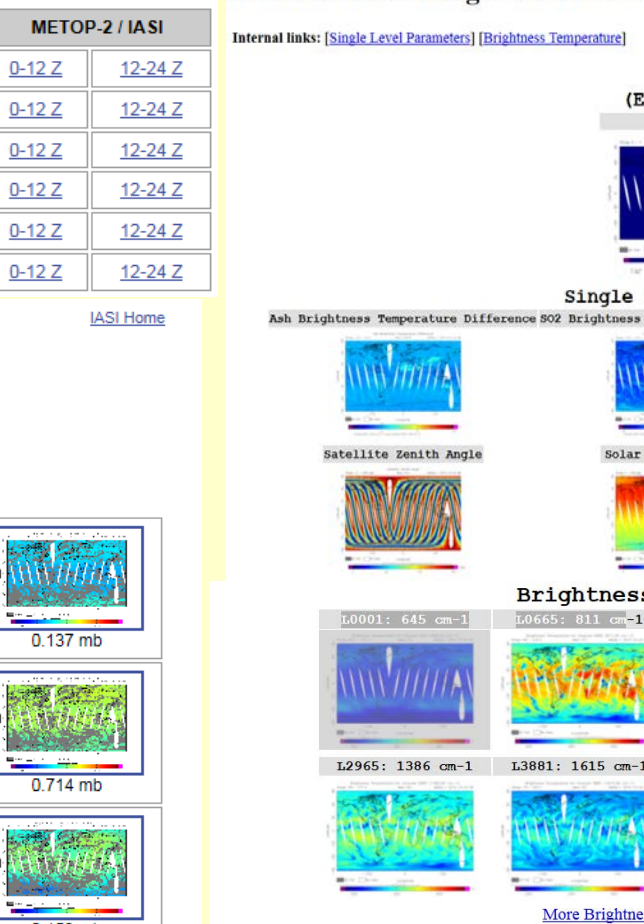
| METOP-2 / IASI | |
|---|---|
| 0-12 Z | 12-24 Z |
| 0-12 Z | 12-24 Z |
| 0-12 Z | 12-24 Z |
| 0-12 Z | 12-24 Z |
| 0-12 Z | 12-24 Z |
| 0-12 Z | 12-24 Z |

IASI Home

0.137 mb

0.714 mb

Internal links: [Single Level Parameters] [Brightness Temperature]

(E

Single

Ash Brightness Temperature Difference

SO2 Brightness

Satellite Zenith Angle

Solar

Brightness

L0001: 645 cm-1

L0665: 811 cm-1

L2965: 1386 cm-1

L3881: 1615 cm-1

More Brightne